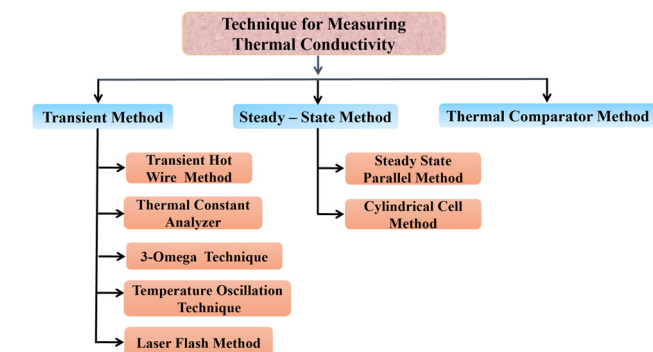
Technique for Measuring Thermal Conductivity

Transient Method

Steady – State Method

Thermal Comparator Method

Transient Hot Wire Method

Thermal Constant Analyzer

3-Omega Technique

Temperature Oscillation Technique

Laser Flash Method

Steady State Parallel Method

Cylindrical Cell Method